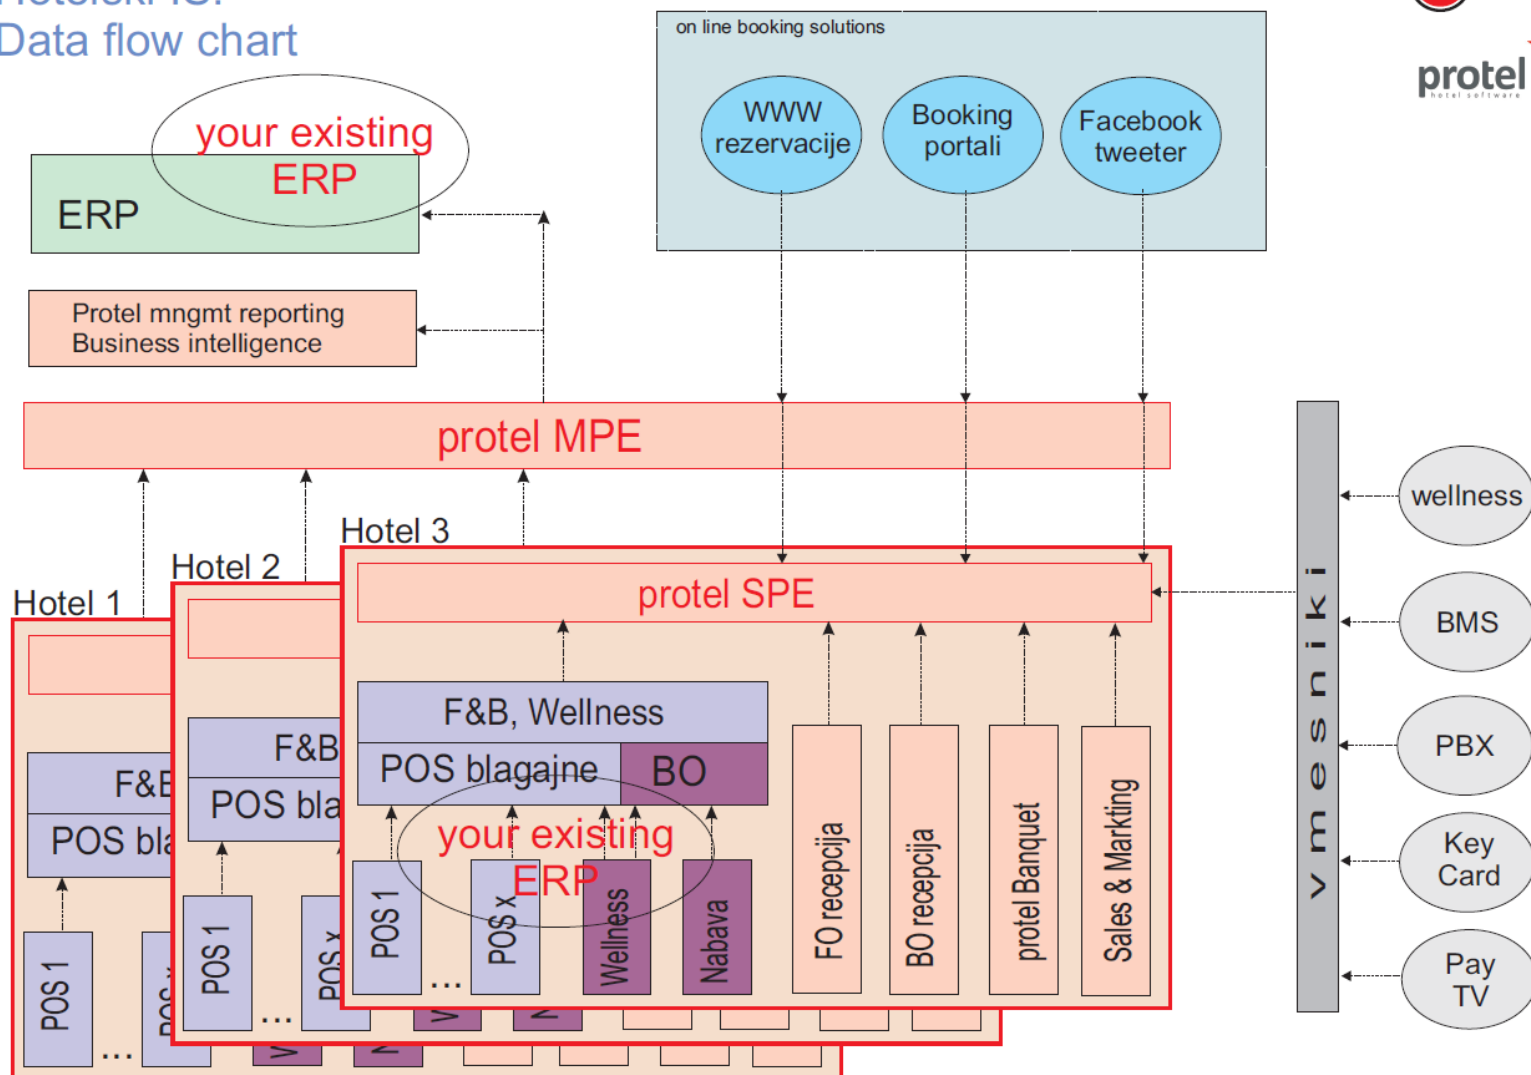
Data flow chart

your existing ERP

ERP

Protel mngmt reporting
Business intelligence

on line booking solutions

WWW rezervacije

Booking portali

Facebook tweeter

protel

protel MPE

Hotel 3

Hotel 2

Hotel 1

protel SPE

F&B, Wellness

POS blagajne

BO

your existing ERP

POS 1

...

POS x

Wellness

Nabava

FO recepcija

BO recepcija

protel Banquet

Sales & Markting

F&B

POS bla

POS 1

...

POS x

F&B

POS bla

POS 1

...

v m e s n i k i

wellness

BMS

PBX

Key Card

Pay TV